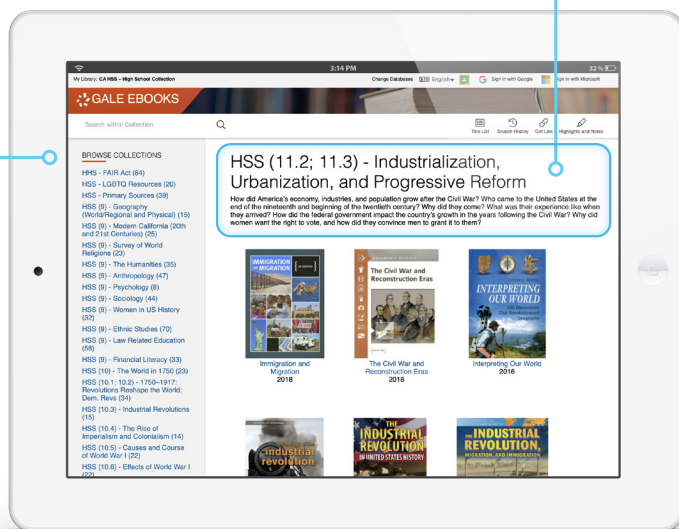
3:14 PM

32 %

My Library: CA HSS – High School Collection

Change Databases English Sign in with Google Sign in with Microsoft

GALE EBOOKS

Search within Collection

Title List Search History Get Link Highlights and Notes

BROWSE COLLECTIONS

HHS - FAIR Act (84)
HSS - LGBTQ Resources (20)
HSS - Primary Sources (39)
HSS (6) - Geography (World/Regional and Physical) (15)
HSS (6) - Modern California (20th and 21st Centuries) (25)
HSS (9) - Survey of World Religions (23)
HSS (9) - The Humanities (35)
HSS (9) - Anthropology (47)
HSS (9) - Psychology (8)
HSS (9) - Sociology (44)
HSS (9) - Women in US History (32)
HSS (9) - Ethnic Studies (70)
HSS (9) - Law Related Education (58)
HSS (9) - Financial Literacy (33)
HSS (10) - The World in 1750 (23)
HSS (10.1; 10.2) - 1750–1917: Revolutions Reshape the World; Dem. Revs (34)
HSS (10.3) - Industrial Revolutions (15)
HSS (10.4) - The Rise of Imperialism and Colonialism (14)
HSS (10.5) - Causes and Course of World War I (22)
HSS (10.6) - Effects of World War I (22)

HSS (11.2; 11.3) - Industrialization, Urbanization, and Progressive Reform

How did America's economy, industries, and population grow after the Civil War? Who came to the United States at the end of the nineteenth and beginning of the twentieth century? Why did they come? What was their experience like when they arrived? How did the federal government impact the country's growth in the years following the Civil War? Why did women want the right to vote, and how did they convince men to grant it to them?

IMMIGRATION AND MIGRATION

Immigration and Migration
2018

The Civil War and Reconstruction Eras

The Civil War and Reconstruction Eras
2018

INTERPRETING OUR WORLD

Interpreting Our World
2016

industrial revolution

THE INDUSTRIAL REVOLUTION IN UNITED STATES HISTORY

THE INDUSTRIAL REVOLUTION, MIGRATION, AND IMMIGRATION